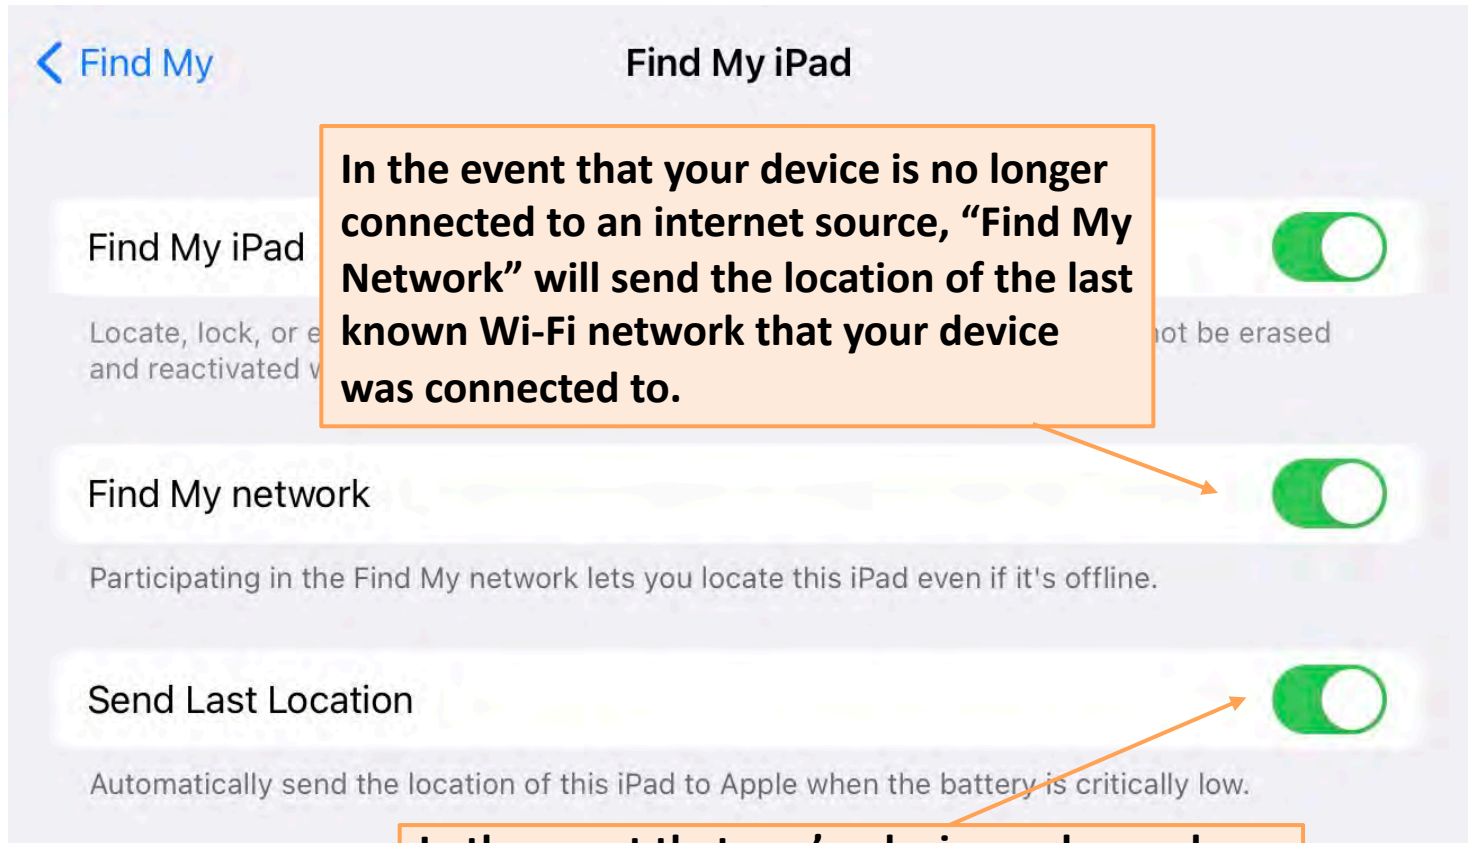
< Find My

Find My iPad

In the event that your device is no longer connected to an internet source, “Find My Network” will send the location of the last known Wi-Fi network that your device was connected to.

Find My iPad

Locate, lock, or e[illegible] not be erased and reactivated w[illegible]

Find My network

Participating in the Find My network lets you locate this iPad even if it's offline.

Send Last Location

Automatically send the location of this iPad to Apple when the battery is critically low.

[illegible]